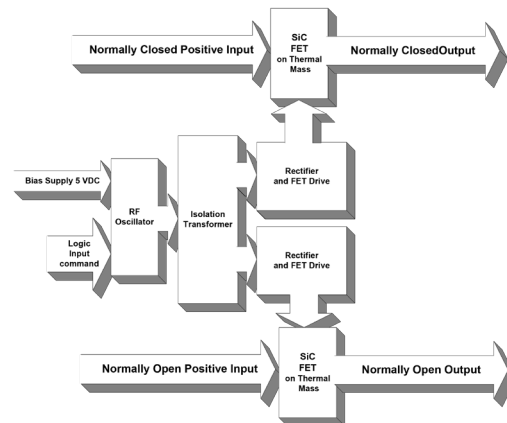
Normally Closed Positive Input

SiC FET on Thermal Mass

Normally ClosedOutput

Bias Supply 5 VDC

Logic Input command

RF Oscillator

Isolation Transformer

Rectifier and FET Drive

Rectifier and FET Drive

Normally Open Positive Input

SiC FET on Thermal Mass

Normally Open Output